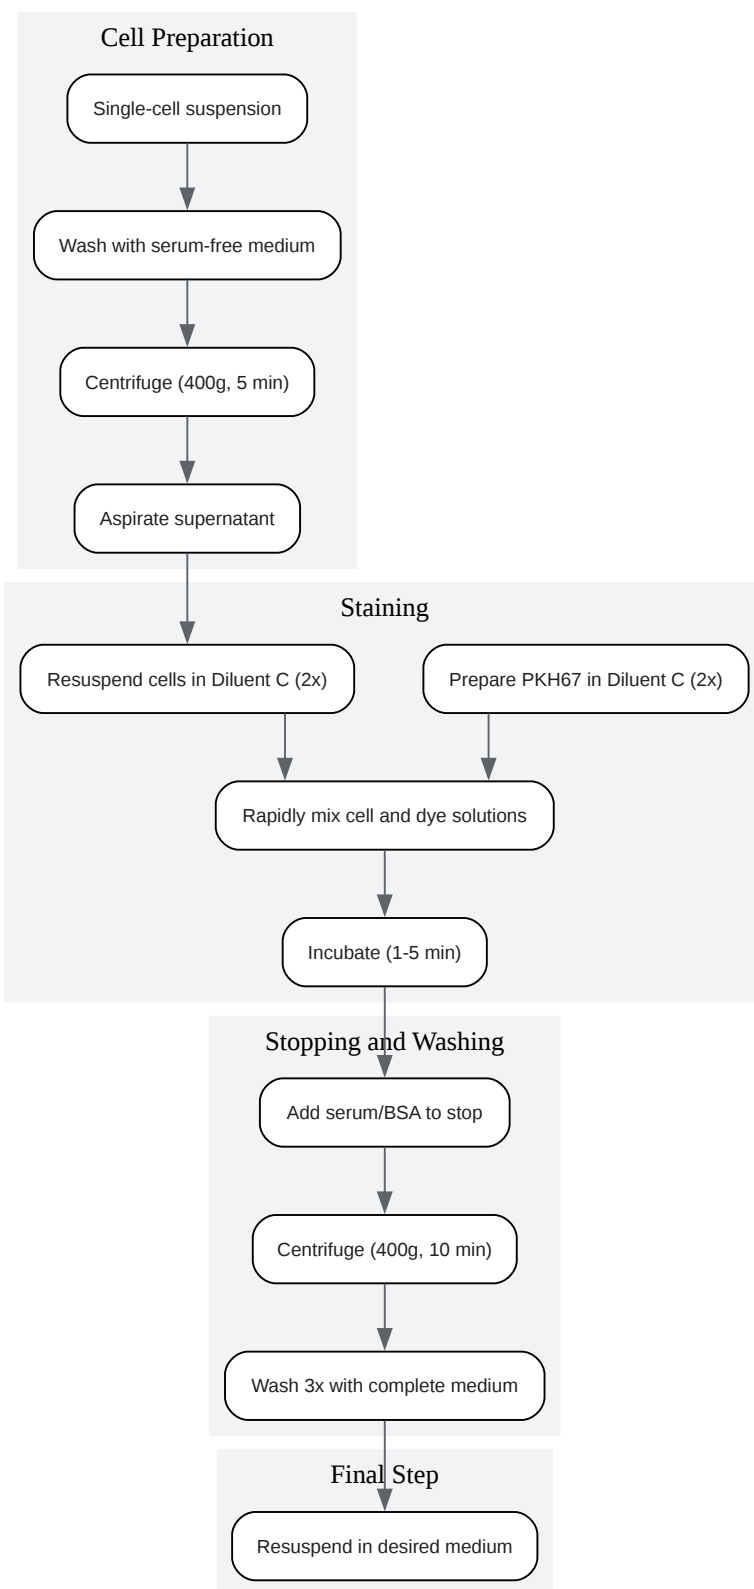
Cell Preparation

Single-cell suspension

Wash with serum-free medium

Centrifuge (400g, 5 min)

Aspirate supernatant

Staining

Resuspend cells in Diluent C (2x)

Prepare PKH67 in Diluent C (2x)

Rapidly mix cell and dye solutions

Incubate (1-5 min)

Stopping and Washing

Add serum/BSA to stop

Centrifuge (400g, 10 min)

Wash 3x with complete medium

Final Step

Resuspend in desired medium